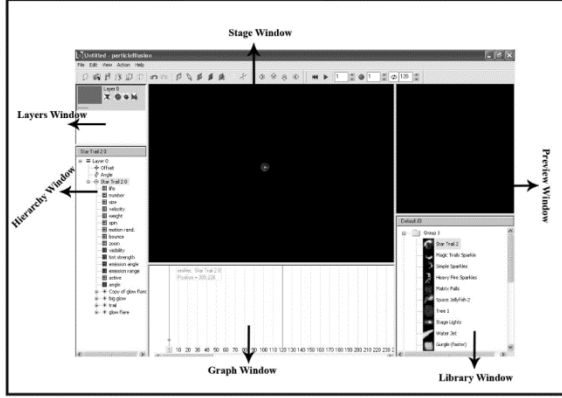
Stage Window

Untitled - particleIllusion

File Edit View Action Help

Layers Window

Layer 0

Preview Window

Hierarchy Window

Star Trail 2.0

Layer 0
Offset
Angle
Star Trail 2.0
life
number
size
velocity
weight
spin
motion rand.
bounce
zoom
visibility
tint strength
emission angle
emission range
active
angle
Copy of glow flare
big glow
trail
glow flare

Default 13

Group 1
Star Trail 2
Magic Trails Sparkle
Simple Sparkles
Heavy Fire Sparkles
Matrix Falls
Space Jellyfish 2
Tree 1
Stage Lights
Water Jet
Gungle (faster)

emitter: Star Trail 2.0
Position = 309,226

0 10 20 30 40 50 60 70 80 90 100 110 120 130 140 150 160 170 180 190 200 210 220 230

Graph Window

Library Window